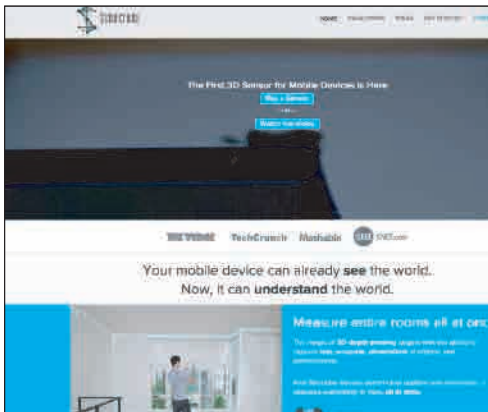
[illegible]

HOME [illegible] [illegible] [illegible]

The First 3D Sensor for Mobile Devices is Here.

Buy a Sensor

or

Watch the video

THE VERGE TechCrunch Mashable CNET CNET.com

Your mobile device can already see the world.
Now, it can understand the world.

Measure entire rooms all at onc

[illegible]